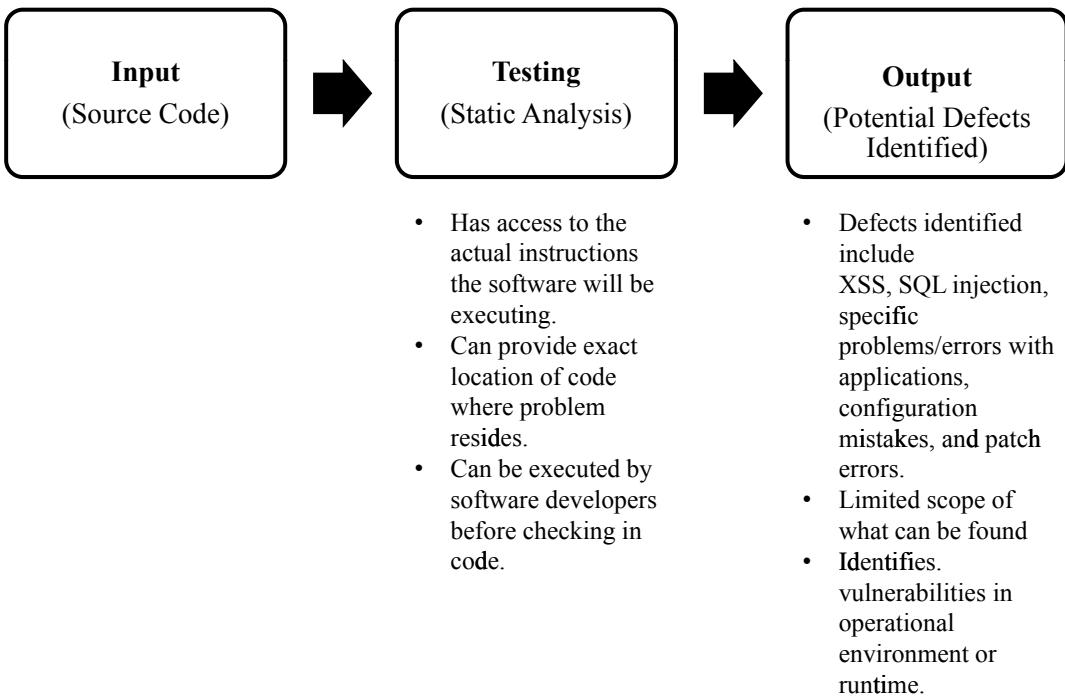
**Input**
(Source Code)

**Testing**
(Static Analysis)

**Output**
(Potential Defects Identified)

- Has access to the actual instructions the software will be executing.
- Can provide exact location of code where problem resides.
- Can be executed by software developers before checking in code.

- Defects identified include XSS, SQL injection, specific problems/errors with applications, configuration mistakes, and patch errors.
- Limited scope of what can be found
- Identifies. vulnerabilities in operational environment or runtime.